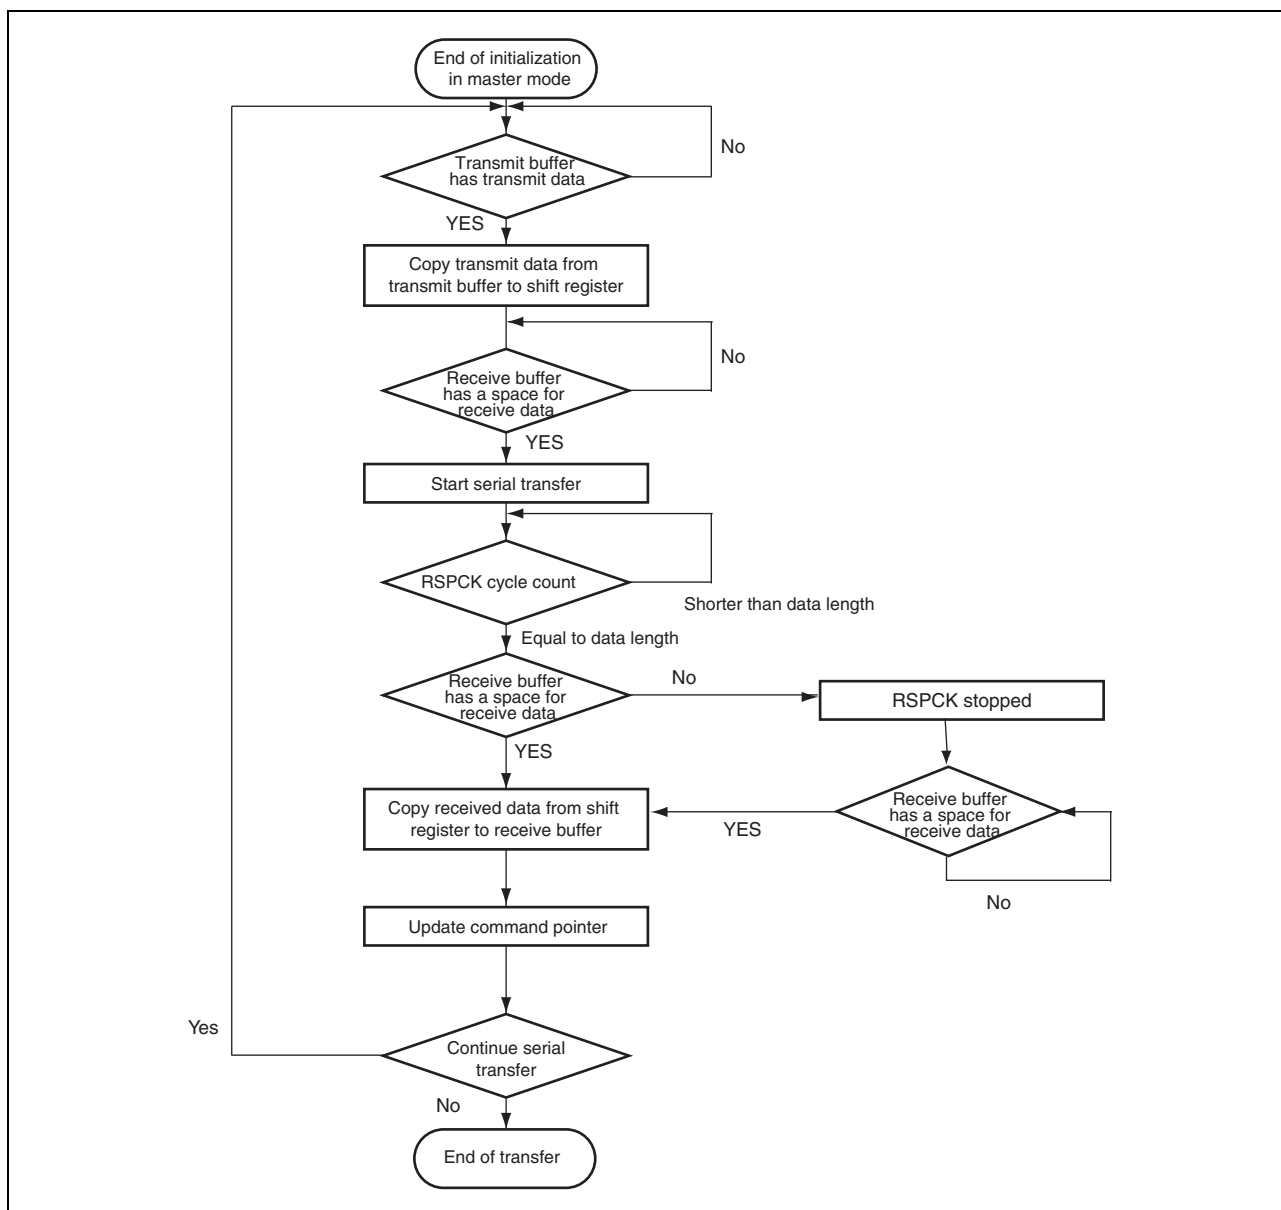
End of initialization in master mode

Transmit buffer has transmit data

No

YES

Copy transmit data from transmit buffer to shift register

Receive buffer has a space for receive data

No

YES

Start serial transfer

RSPCK cycle count

Shorter than data length

Equal to data length

Receive buffer has a space for receive data

No

RSPCK stopped

YES

Copy received data from shift register to receive buffer

YES

Receive buffer has a space for receive data

No

Update command pointer

Yes

Continue serial transfer

No

End of transfer